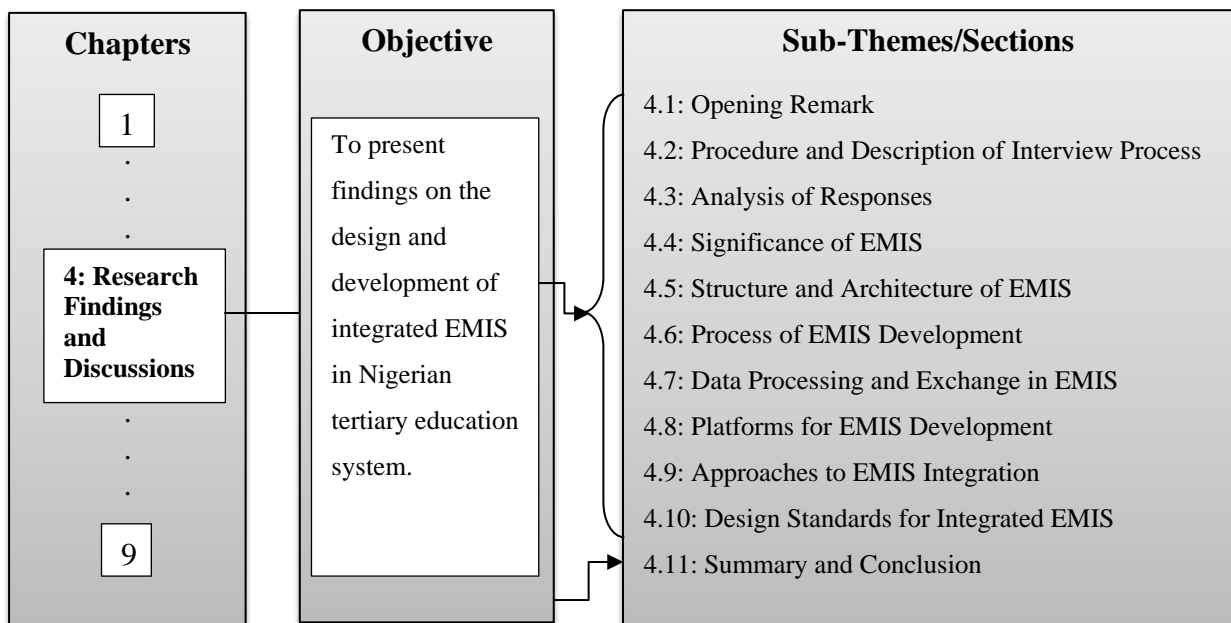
Chapters

1

.

.

.

4: Research Findings and Discussions

.

.

.

9

Objective

To present findings on the design and development of integrated EMIS in Nigerian tertiary education system.

Sub-Themes/Sections

4.1: Opening Remark

4.2: Procedure and Description of Interview Process

4.3: Analysis of Responses

4.4: Significance of EMIS

4.5: Structure and Architecture of EMIS

4.6: Process of EMIS Development

4.7: Data Processing and Exchange in EMIS

4.8: Platforms for EMIS Development

4.9: Approaches to EMIS Integration

4.10: Design Standards for Integrated EMIS

4.11: Summary and Conclusion